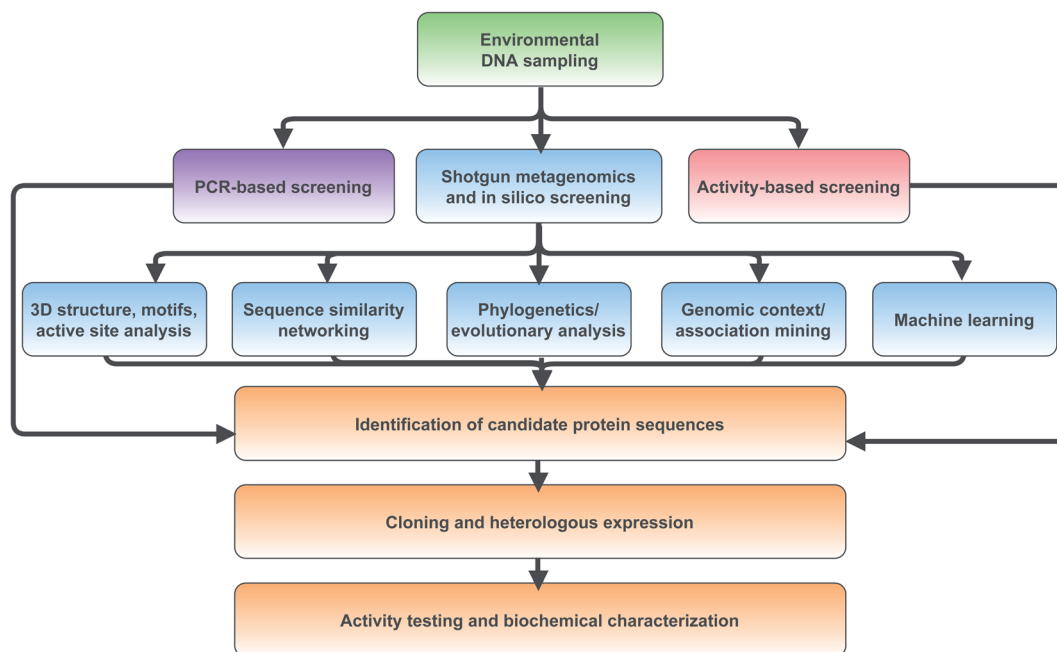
Environmental DNA sampling

PCR-based screening

Shotgun metagenomics and in silico screening

Activity-based screening

3D structure, motifs, active site analysis

Sequence similarity networking

Phylogenetics/ evolutionary analysis

Genomic context/ association mining

Machine learning

Identification of candidate protein sequences

Cloning and heterologous expression

Activity testing and biochemical characterization